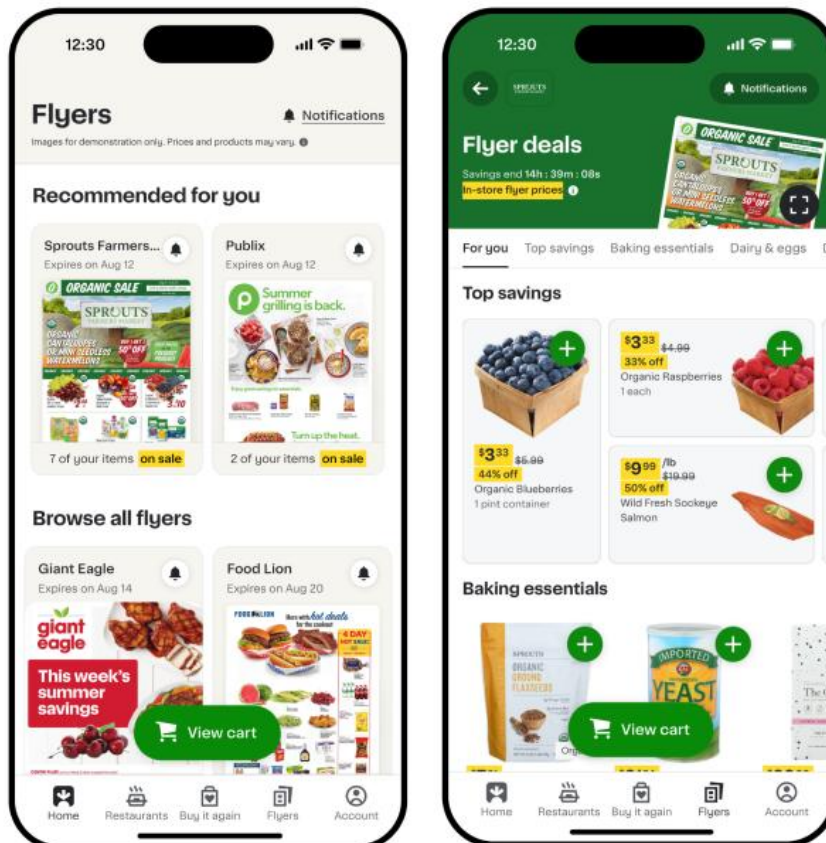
12:30

Flyers

Notifications

Images for demonstration only. Prices and products may vary.

Recommended for you

Sprouts Farmers...
Expires on Aug 12

ORGANIC SALE
SPROUTS
ORGANIC CANTALOUPES OR MINI SEEDLESS WATERMELONS
50% OFF

7 of your items on sale

Publix
Expires on Aug 12

Summer grilling is back.
Turn up the heat.

2 of your items on sale

Browse all flyers

Giant Eagle
Expires on Aug 14

giant eagle
This week's summer savings

Food Lion
Expires on Aug 20

FOOD LION
hot deals
4 DAY

View cart

Home
Restaurants
Buy it again
Flyers
Account

12:30

SPROUTS

Notifications

Flyer deals

Savings end 14h : 39m : 08s

In-store flyer prices

ORGANIC SALE
SPROUTS
ORGANIC CANTALOUPES OR MINI SEEDLESS WATERMELONS
50% OFF

For you
Top savings
Baking essentials
Dairy & eggs

Top savings

$3.33 $4.99
33% off
Organic Raspberries
1 each

$3.33 $5.99
44% off
Organic Blueberries
1 pint container

$9.99 /lb $19.99
50% off
Wild Fresh Sockeye Salmon

Baking essentials

SPROUTS
ORGANIC GROUND FLAXSEEDS

IMPORTED YEAST

View cart

Home
Restaurants
Buy it again
Flyers
Account